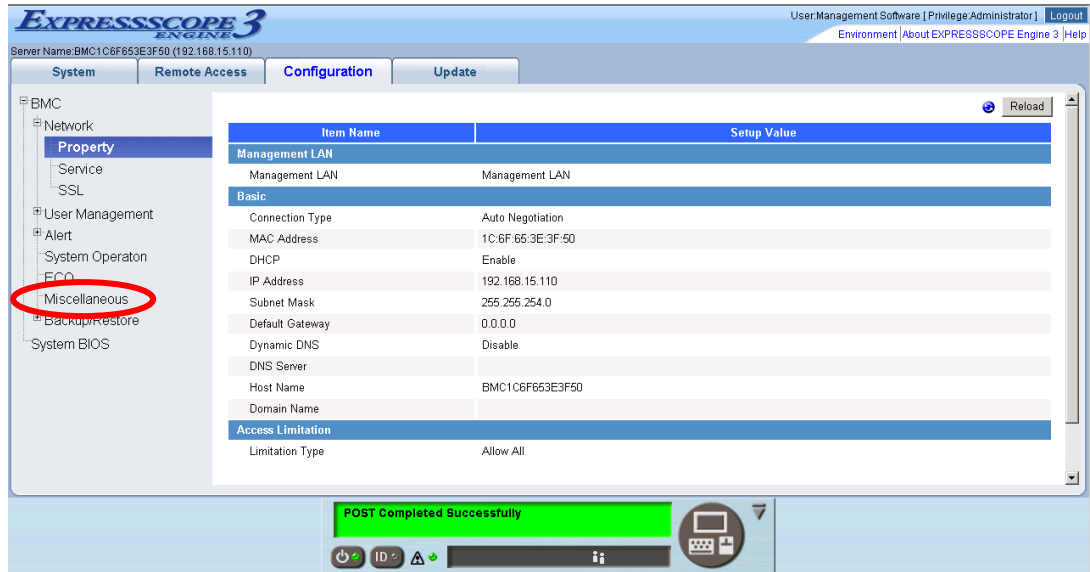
EXPRESSSCOPE ENGINE 3

User:Management Software [ Privilege:Administrator ] Logout

Environment | About EXPRESSSCOPE Engine 3 | Help

Server Name:BMC1C6F653E3F50 (192.168.15.110)

System | Remote Access | Configuration | Update

BMC
Network
Property
Service
SSL
User Management
Alert
System Operaton
ECO
Miscellaneous
Backup/Restore
System BIOS

Reload

| Item Name | Setup Value |
|---|---|
| **Management LAN** | |
| Management LAN | Management LAN |
| **Basic** | |
| Connection Type | Auto Negotiation |
| MAC Address | 1C:6F:65:3E:3F:50 |
| DHCP | Enable |
| IP Address | 192.168.15.110 |
| Subnet Mask | 255.255.254.0 |
| Default Gateway | 0.0.0.0 |
| Dynamic DNS | Disable |
| DNS Server | |
| Host Name | BMC1C6F653E3F50 |
| Domain Name | |
| **Access Limitation** | |
| Limitation Type | Allow All |

POST Completed Successfully

ID